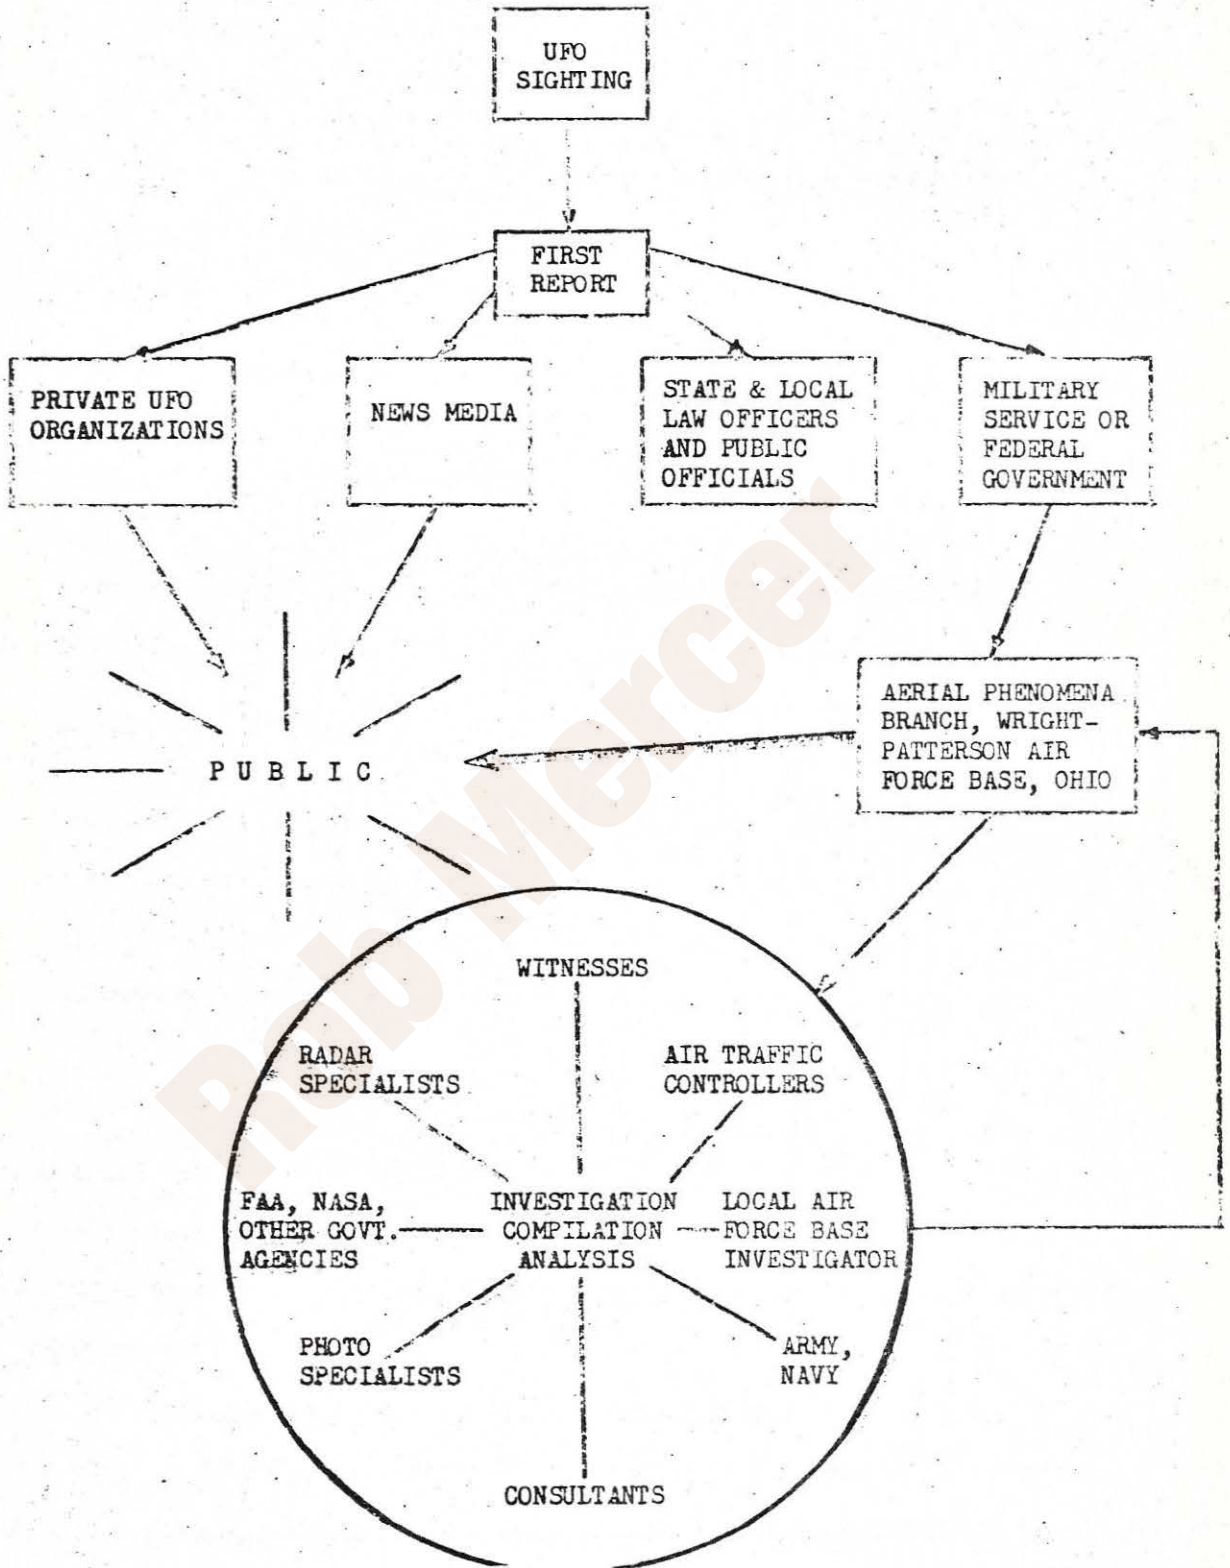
UFO SIGHTING

FIRST REPORT

PRIVATE UFO ORGANIZATIONS

NEWS MEDIA

STATE & LOCAL LAW OFFICERS AND PUBLIC OFFICIALS

MILITARY SERVICE OR FEDERAL GOVERNMENT

PUBLIC

AERIAL PHENOMENA BRANCH, WRIGHT-PATTERSON AIR FORCE BASE, OHIO

WITNESSES

RADAR SPECIALISTS

AIR TRAFFIC CONTROLLERS

FAA, NASA, OTHER GOVT. AGENCIES

INVESTIGATION COMPILATION ANALYSIS

LOCAL AIR FORCE BASE INVESTIGATOR

PHOTO SPECIALISTS

ARMY, NAVY

CONSULTANTS

Rob Mercer